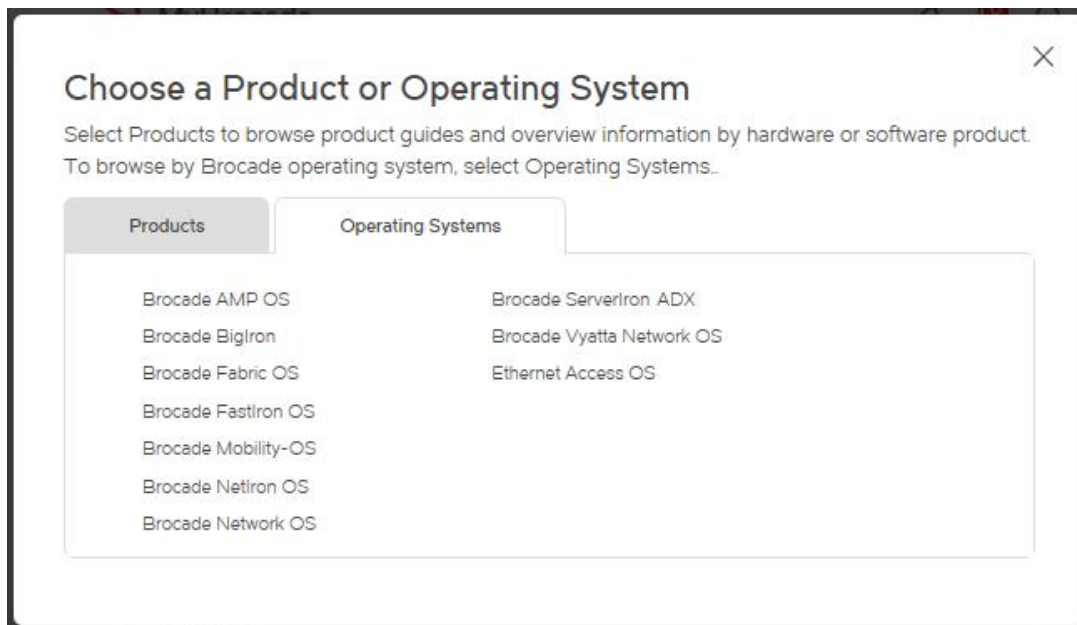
×

Choose a Product or Operating System

Select Products to browse product guides and overview information by hardware or software product. To browse by Brocade operating system, select Operating Systems..

Products | Operating Systems

Brocade AMP OS
Brocade BigIron
Brocade Fabric OS
Brocade FastIron OS
Brocade Mobility-OS
Brocade NetIron OS
Brocade Network OS

Brocade ServerIron ADX
Brocade Vyatta Network OS
Ethernet Access OS